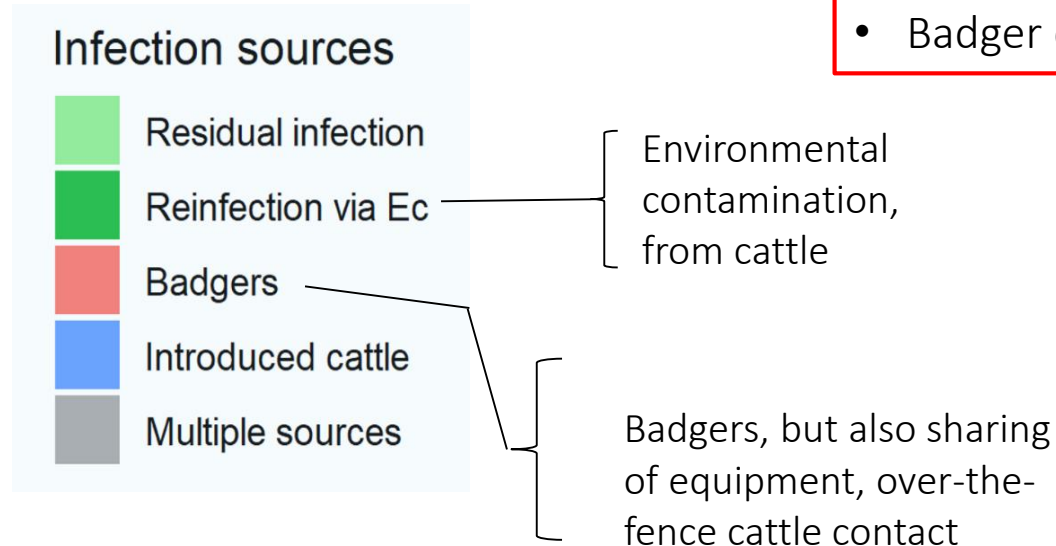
Infection sources

Residual infection

Reinfection via Ec

Badgers

Introduced cattle

Multiple sources

• Badger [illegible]

Environmental contamination, from cattle

Badgers, but also sharing of equipment, over-the-fence cattle contact